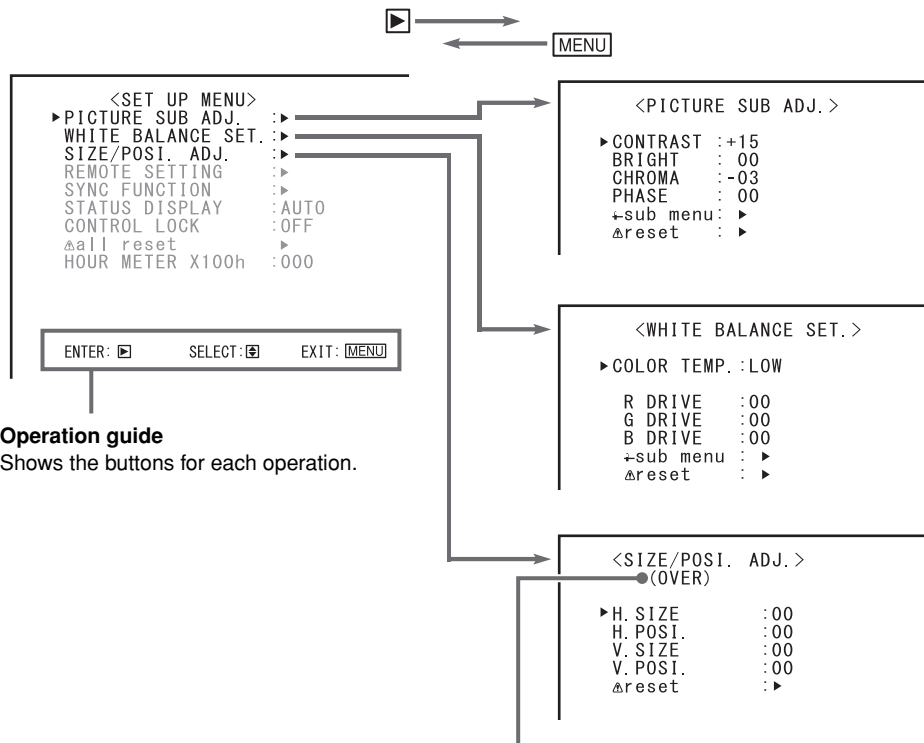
▶
MENU

<SET UP MENU>
▶PICTURE SUB ADJ. :▶
WHITE BALANCE SET. :▶
SIZE/POSI. ADJ. :▶
REMOTE SETTING :▶
SYNC FUNCTION :▶
STATUS DISPLAY :AUTO
CONTROL LOCK :OFF
⚠all reset ▶
HOUR METER X100h :000

ENTER: ▶ SELECT: ⇕ EXIT: MENU

**Operation guide**
Shows the buttons for each operation.

<PICTURE SUB ADJ.>

▶CONTRAST :+15
BRIGHT : 00
CHROMA :-03
PHASE : 00
↵sub menu: ▶
⚠reset : ▶

<WHITE BALANCE SET.>

▶COLOR TEMP. :LOW

R DRIVE :00
G DRIVE :00
B DRIVE :00
↵sub menu : ▶
⚠reset : ▶

<SIZE/POSI. ADJ.>
(OVER)

▶H. SIZE :00
H. POSI. :00
V. SIZE :00
V. POSI. :00
⚠reset :▶